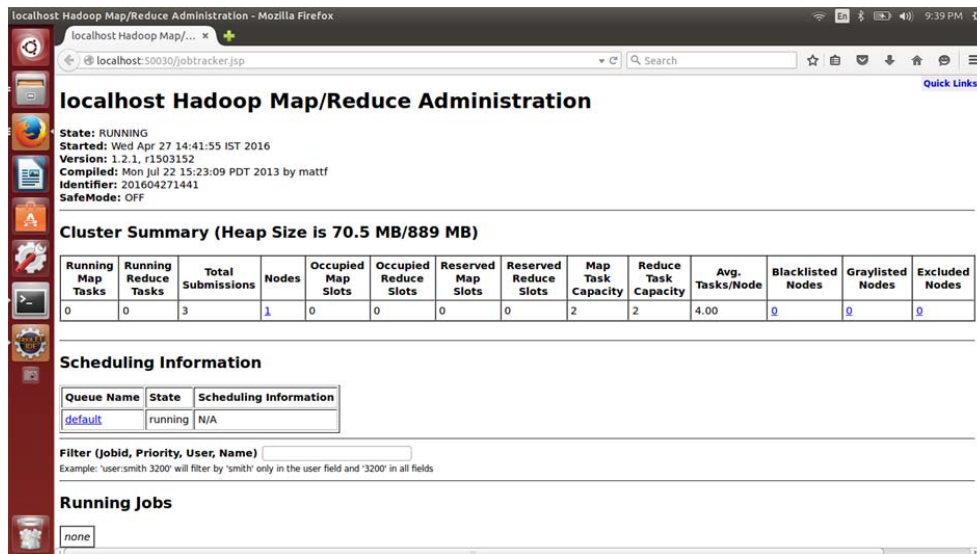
localhost Hadoop Map/Reduce Administration - Mozilla Firefox

En 9:39 PM

localhost Hadoop Map/... ×

localhost:50030/jobtracker.jsp

Search

Quick Links

# localhost Hadoop Map/Reduce Administration

**State:** RUNNING
**Started:** Wed Apr 27 14:41:55 IST 2016
**Version:** 1.2.1, r1503152
**Compiled:** Mon Jul 22 15:23:09 PDT 2013 by mattf
**Identifier:** 201604271441
**SafeMode:** OFF

## Cluster Summary (Heap Size is 70.5 MB/889 MB)

| Running Map Tasks | Running Reduce Tasks | Total Submissions | Nodes | Occupied Map Slots | Occupied Reduce Slots | Reserved Map Slots | Reserved Reduce Slots | Map Task Capacity | Reduce Task Capacity | Avg. Tasks/Node | Blacklisted Nodes | Graylisted Nodes | Excluded Nodes |
|---|---|---|---|---|---|---|---|---|---|---|---|---|---|
| 0 | 0 | 3 | 1 | 0 | 0 | 0 | 0 | 2 | 2 | 4.00 | 0 | 0 | 0 |

## Scheduling Information

| Queue Name | State | Scheduling Information |
|---|---|---|
| default | running | N/A |

**Filter (Jobid, Priority, User, Name)**
Example: 'user:smith 3200' will filter by 'smith' only in the user field and '3200' in all fields

## Running Jobs

none